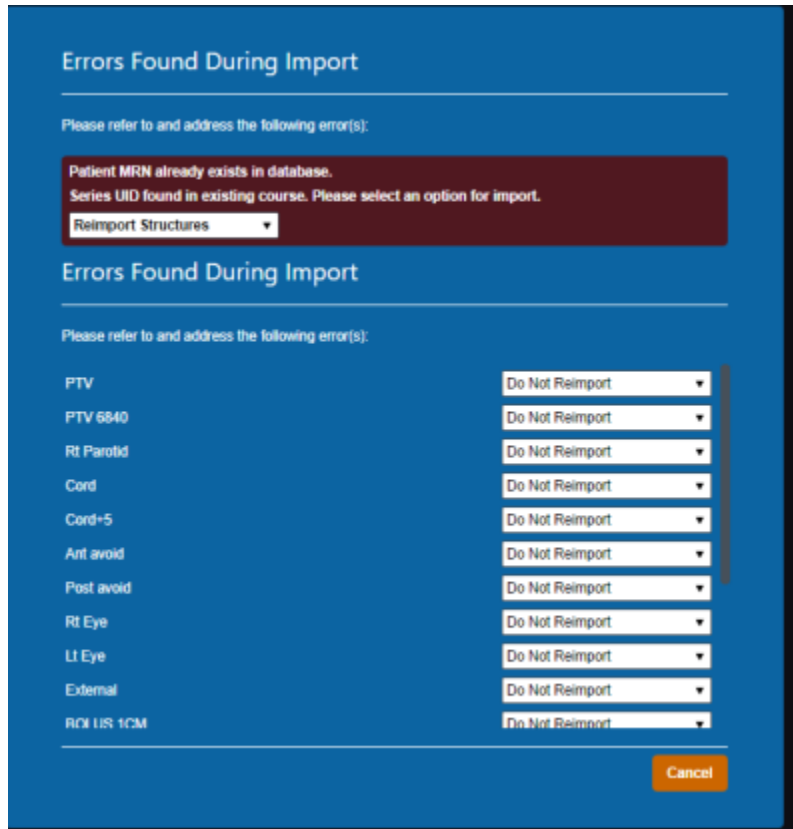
Errors Found During Import

Please refer to and address the following error(s):

Patient MRN already exists in database.
Series UID found in existing course. Please select an option for import.

Reimport Structures

Errors Found During Import

Please refer to and address the following error(s):

PTV Do Not Reimport
PTV 6840 Do Not Reimport
Rt Parotid Do Not Reimport
Cord Do Not Reimport
Cord+5 Do Not Reimport
Ant avoid Do Not Reimport
Post avoid Do Not Reimport
Rt Eye Do Not Reimport
Lt Eye Do Not Reimport
External Do Not Reimport
BOLUS 1CM Do Not Reimport

Cancel